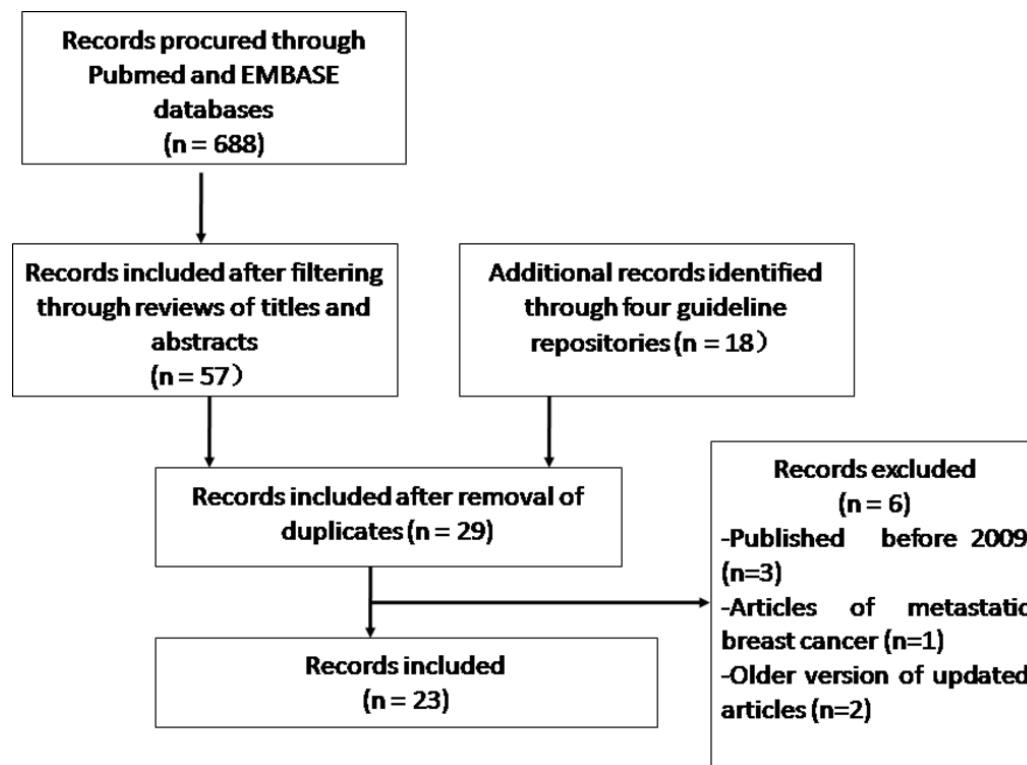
Records procured through Pubmed and EMBASE databases (n = 688)

Records included after filtering through reviews of titles and abstracts (n = 57）

Additional records identified through four guideline repositories (n = 18）

Records included after removal of duplicates (n = 29)

Records excluded (n = 6)
-Published before 2009 (n=3)
-Articles of metastatic breast cancer (n=1)
-Older version of updated articles (n=2)

Records included (n = 23)